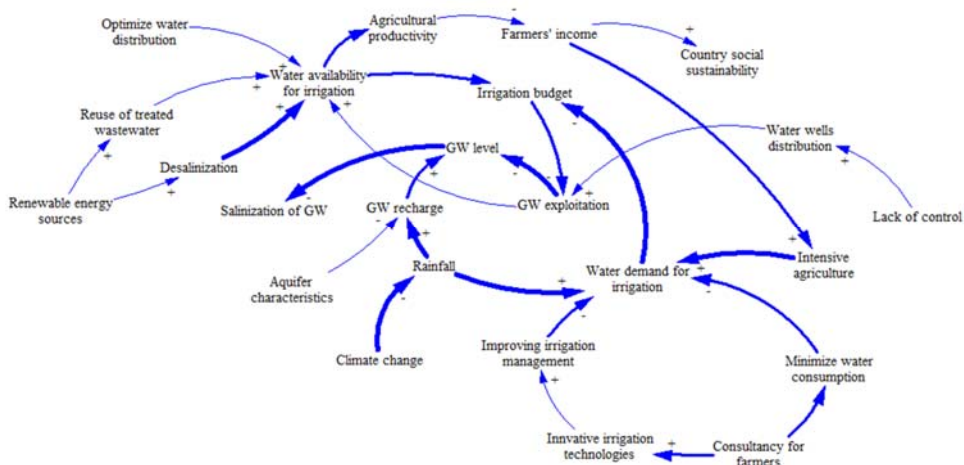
Optimize water distribution

Agricultural productivity

Farmers' income

Country social sustainability

Water availability for irrigation

Irrigation budget

Reuse of treated wastewater

Water wells distribution

GW level

Desalinization

Renewable energy sources

Salinization of GW

GW recharge

GW exploitation

Lack of control

Aquifer characteristics

Rainfall

Water demand for irrigation

Intensive agriculture

Improving irrigation management

Climate change

Minimize water consumption

Innvative irrigation technologies

Consultancy for farmers

+ + + + - + + + + + + + + - - + + - + + + + - + + - + - - + + + +